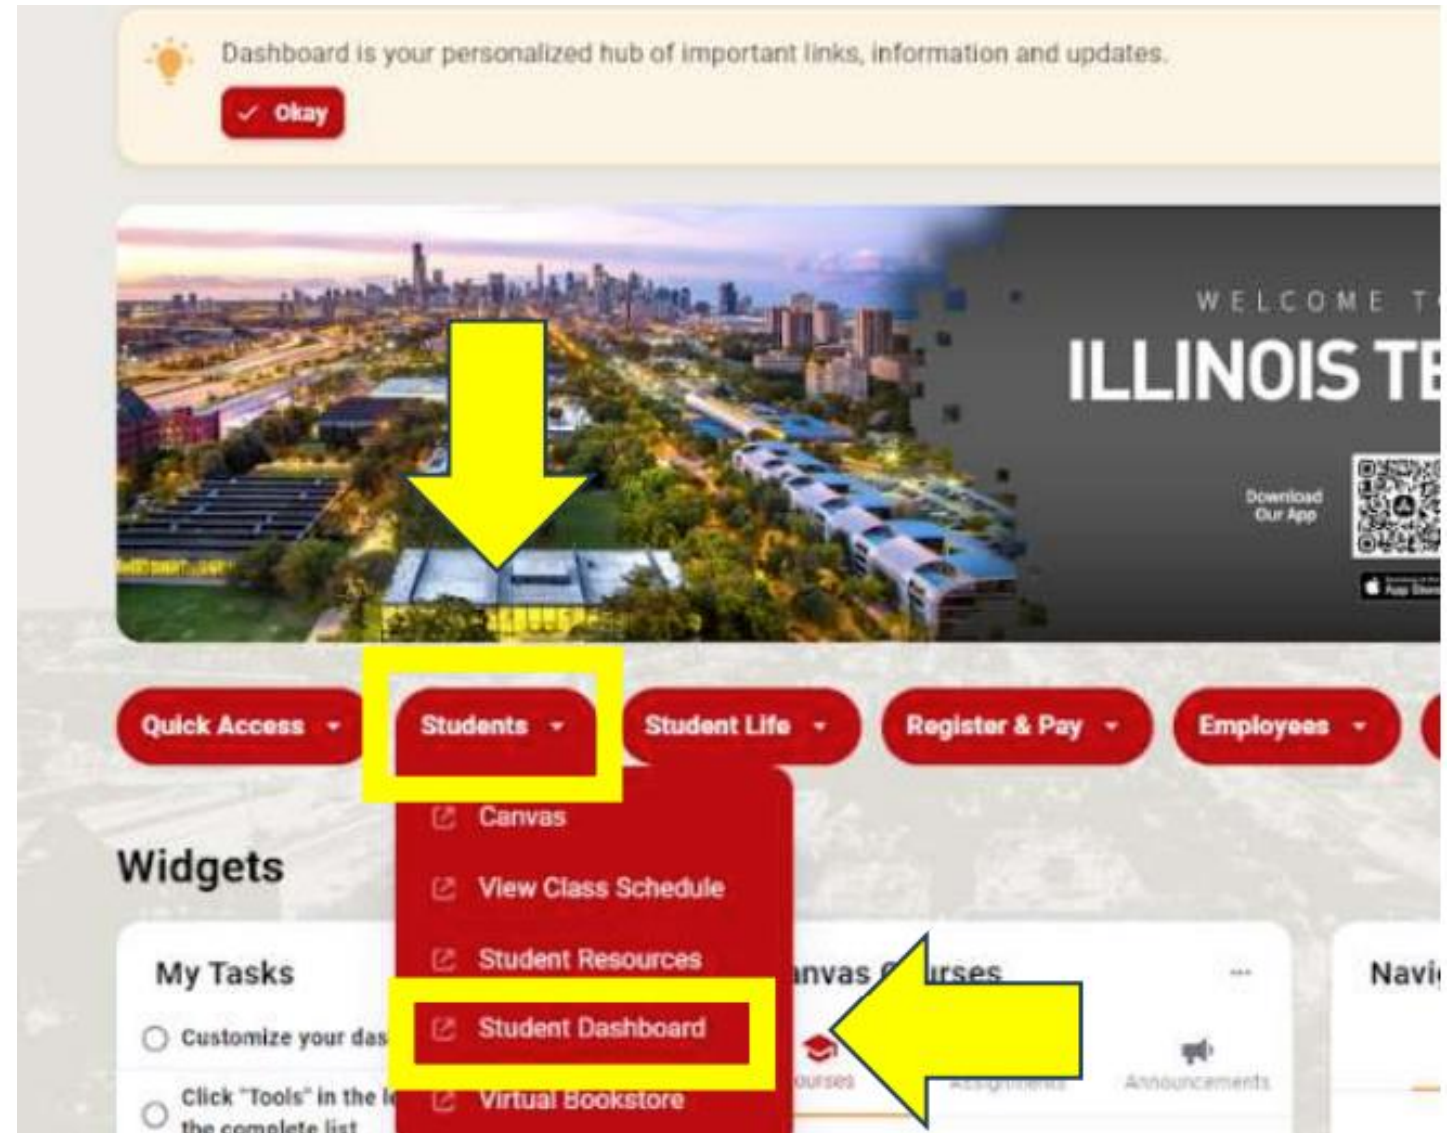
Dashboard is your personalized hub of important links, information and updates.

✓ Okay

WELCOME T

ILLINOIS TE

Download Our App

Quick Access ▾ Students ▾ Student Life ▾ Register & Pay ▾ Employees ▾

Canvas
View Class Schedule
Student Resources
Student Dashboard
Virtual Bookstore

Widgets

My Tasks

Customize your das

Click "Tools" in the l the complete list

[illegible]anvas C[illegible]urses

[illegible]ourses Assignments Announcements

Navi